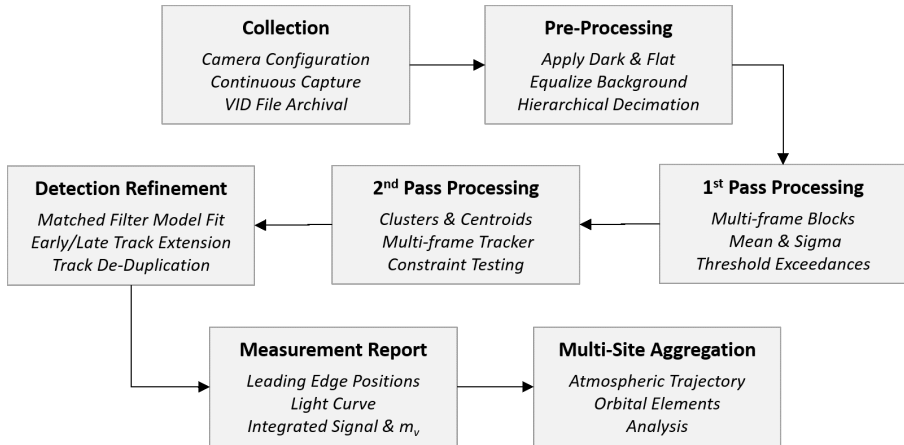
Collection
Camera Configuration
Continuous Capture
VID File Archival

Pre-Processing
Apply Dark & Flat
Equalize Background
Hierarchical Decimation

1$^{st}$ Pass Processing
Multi-frame Blocks
Mean & Sigma
Threshold Exceedances

2$^{nd}$ Pass Processing
Clusters & Centroids
Multi-frame Tracker
Constraint Testing

Detection Refinement
Matched Filter Model Fit
Early/Late Track Extension
Track De-Duplication

Measurement Report
Leading Edge Positions
Light Curve
Integrated Signal & $m_v$

Multi-Site Aggregation
Atmospheric Trajectory
Orbital Elements
Analysis